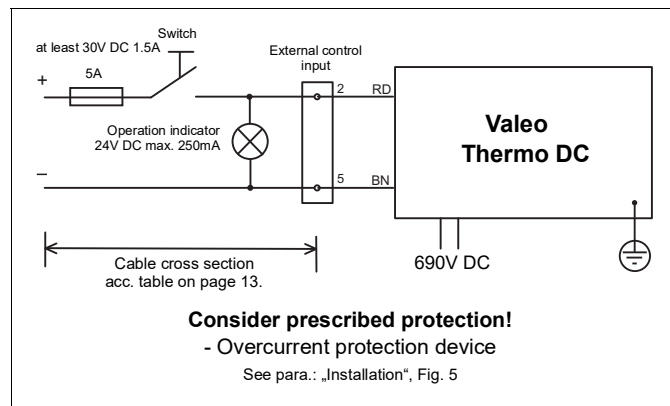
Switch
at least 30V DC 1.5A
External control input
+
5A
2
RD
Valeo
Thermo DC
Operation indicator
24V DC max. 250mA
–
5
BN
Cable cross section
acc. table on page 13.
690V DC

**Consider prescribed protection!**
- Overcurrent protection device
See para.: „Installation“, Fig. 5